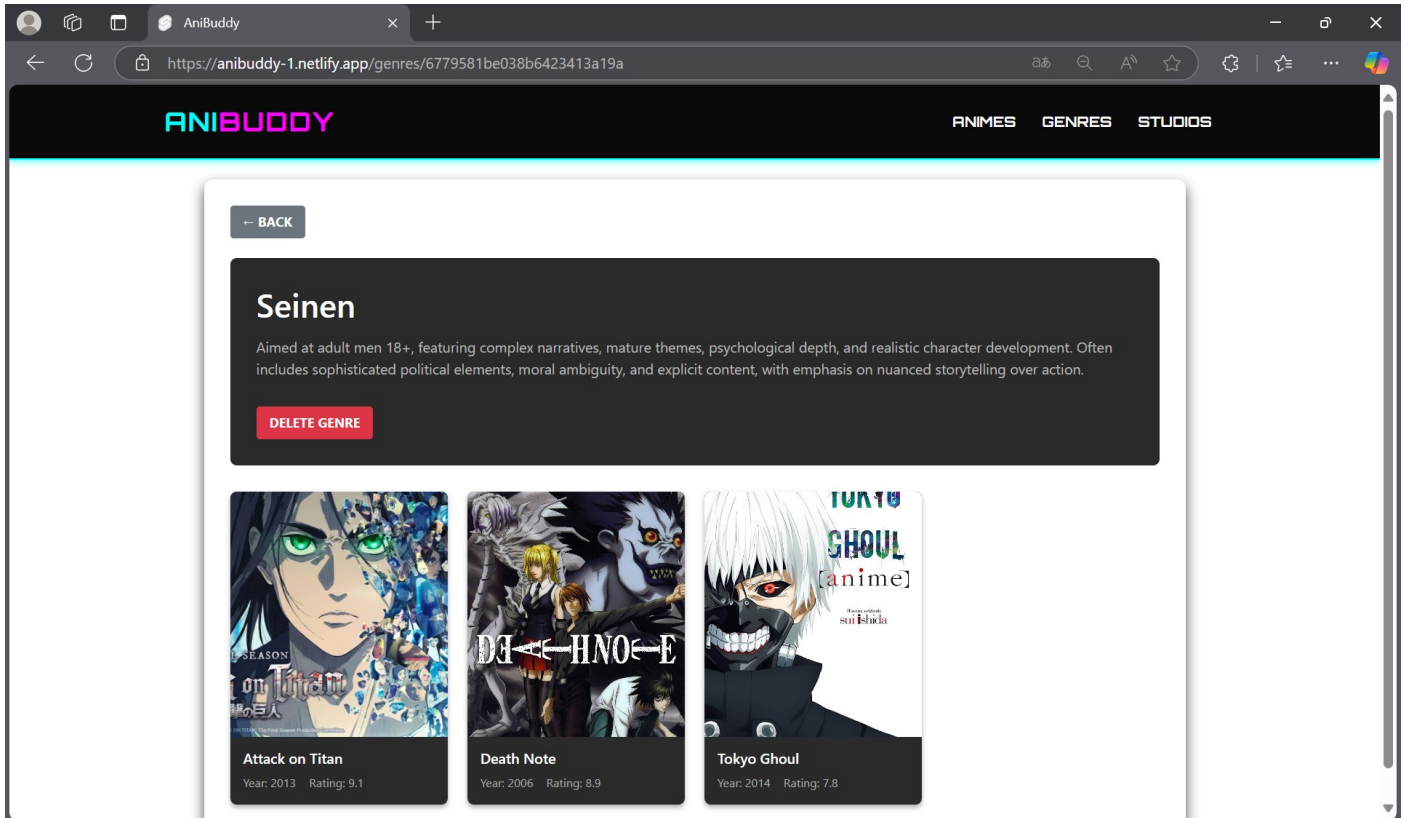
AniBuddy

https://anibuddy-1.netlify.app/genres/6779581be038b6423413a19a

ANIBUDDY

ANIMES GENRES STUDIOS

← BACK

Seinen

Aimed at adult men 18+, featuring complex narratives, mature themes, psychological depth, and realistic character development. Often includes sophisticated political elements, moral ambiguity, and explicit content, with emphasis on nuanced storytelling over action.

DELETE GENRE

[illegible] SEASON
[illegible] on Titan
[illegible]

DEATHNOTE

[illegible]
GHOUL
[anime]
sui ishida

Attack on Titan
Year: 2013 Rating: 9.1

Death Note
Year: 2006 Rating: 8.9

Tokyo Ghoul
Year: 2014 Rating: 7.8